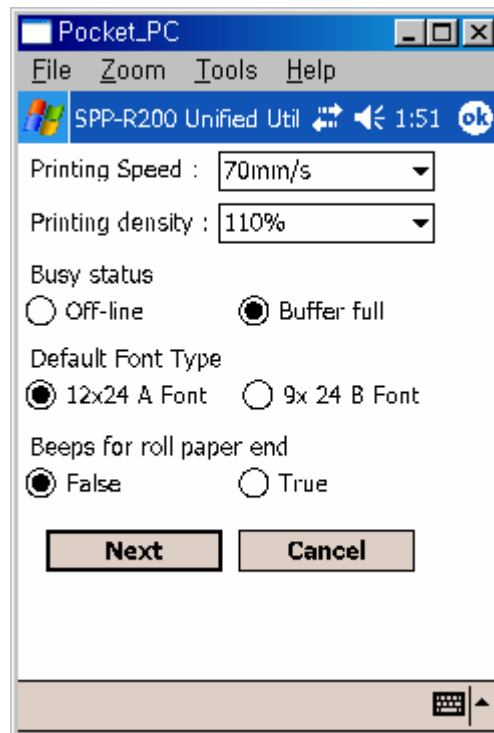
Pocket_PC

File Zoom Tools Help

SPP-R200 Unified Util 1:51 ok

Printing Speed : 70mm/s

Printing density : 110%

Busy status

Off-line Buffer full

Default Font Type

12x24 A Font 9x 24 B Font

Beeps for roll paper end

False True

Next Cancel